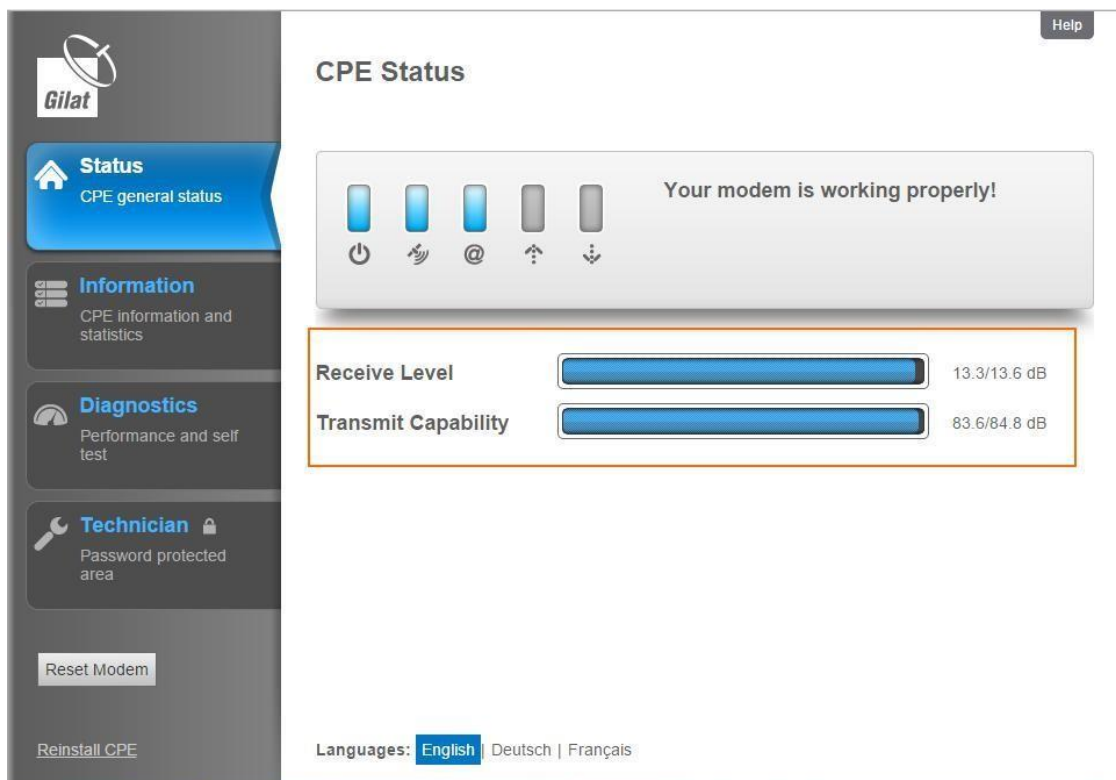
Gilat

Status
CPE general status

Information
CPE information and statistics

Diagnostics
Performance and self test

Technician
Password protected area

Reset Modem

Reinstall CPE

Help

CPE Status

Your modem is working properly!

Receive Level 13.3/13.6 dB

Transmit Capability 83.6/84.8 dB

Languages: English | Deutsch | Français